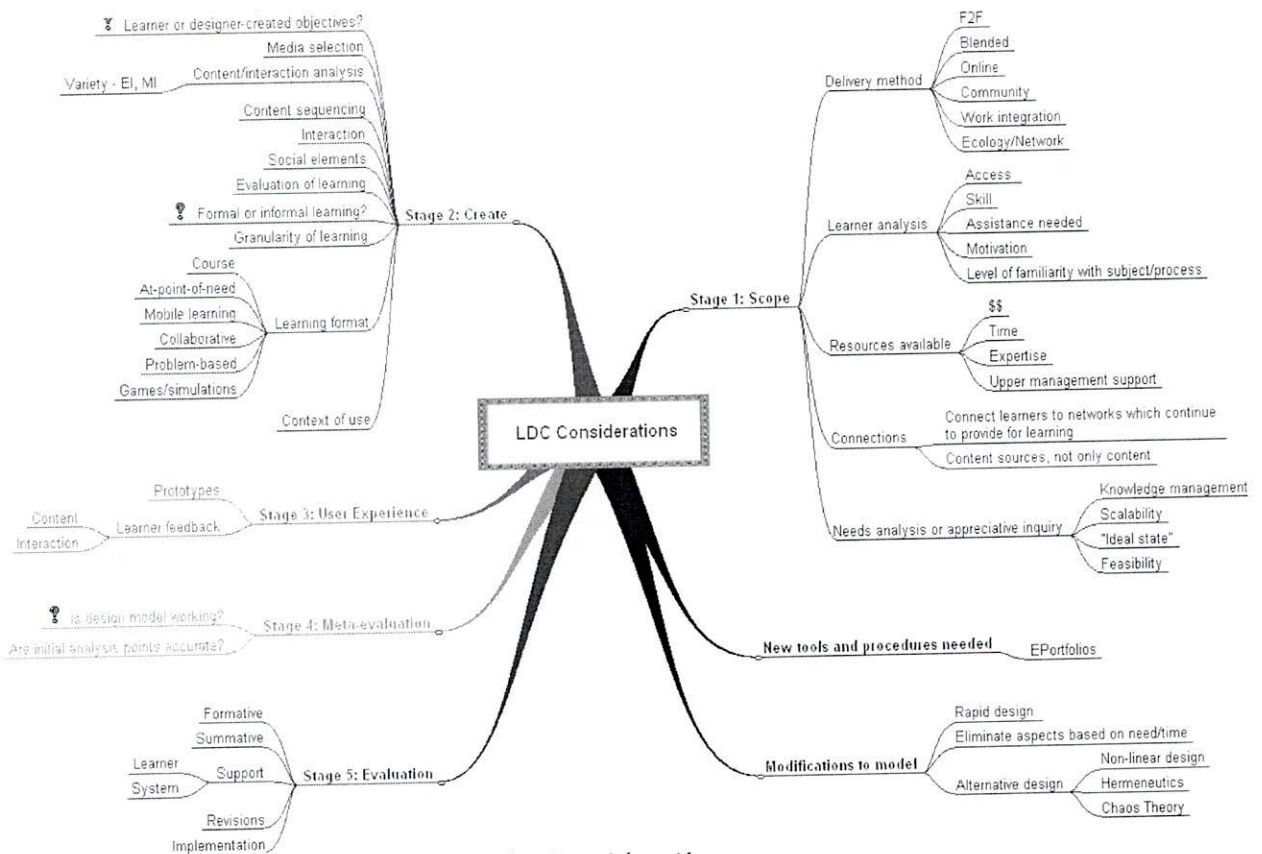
LDC Considerations

Stage 1: Scope
Delivery method
F2F
Blended
Online
Community
Work integration
Ecology/Network
Learner analysis
Access
Skill
Assistance needed
Motivation
Level of familiarity with subject/process
Resources available
$$
Time
Expertise
Upper management support
Connections
Connect learners to networks which continue to provide for learning
Content sources, not only content
Needs analysis or appreciative inquiry
Knowledge management
Scalability
"Ideal state"
Feasibility

New tools and procedures needed
EPortfolios

Modifications to model
Rapid design
Eliminate aspects based on need/time
Alternative design
Non-linear design
Hermeneutics
Chaos Theory

Stage 2: Create
Learner or designer-created objectives?
Media selection
Content/interaction analysis
Variety - EI, MI
Content sequencing
Interaction
Social elements
Evaluation of learning
Formal or informal learning?
Granularity of learning
Learning format
Course
At-point-of-need
Mobile learning
Collaborative
Problem-based
Games/simulations
Context of use

Stage 3: User Experience
Prototypes
Learner feedback
Content
Interaction

Stage 4: Meta-evaluation
Is design model working?
Are initial analysis points accurate?

Stage 5: Evaluation
Formative
Summative
Support
Learner
System
Revisions
Implementation